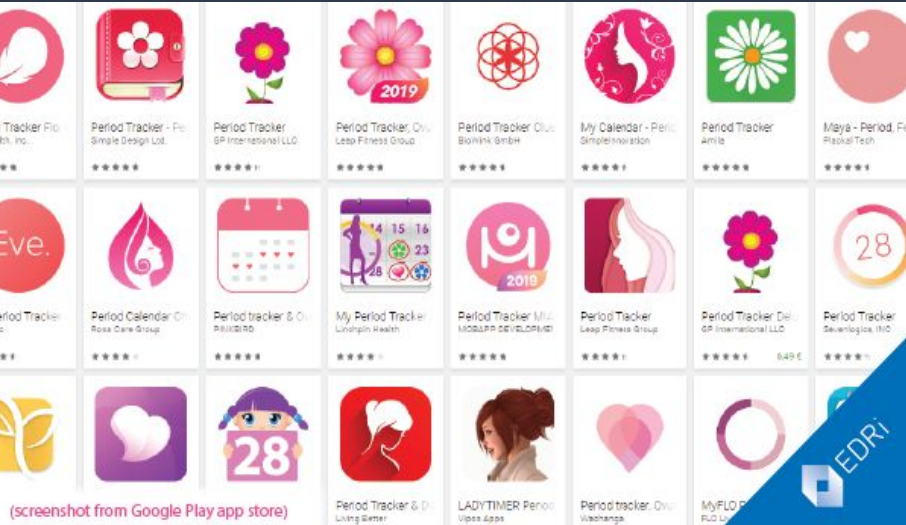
Tracker Flo
th, Inc.

Period Tracker - Pe
Simple Design Ltd.

Period Tracker
GP International LLC

2019
Period Tracker, Ovu
Leap Fitness Group

Period Tracker Clue
Biowink GmbH

My Calendar - Peri
SimpleInnovation

Period Tracker
Amila

Maya - Period, Fe
Plackal Tech

Eve.
Tracker

Period Calendar Ch
Rosa Care Group

Period tracker & Ov
PINKBIRD

15 16
23
28
My Period Tracker
Linchpin Health

2019
Period Tracker MIA
MOBAPP DEVELOPMEI

Period Tracker
Leap Fitness Group

Period Tracker Del
GP International LLC
0,49 €

28
Period Tracker
Sevenlogics, INC

28
Period Tracker & O
Living Better

LADYTIMER Period
Vipos Apps

Period tracker, Ovu
Wachanga

MyFLO P
FLO Li

(screenshot from Google Play app store)

EDRi